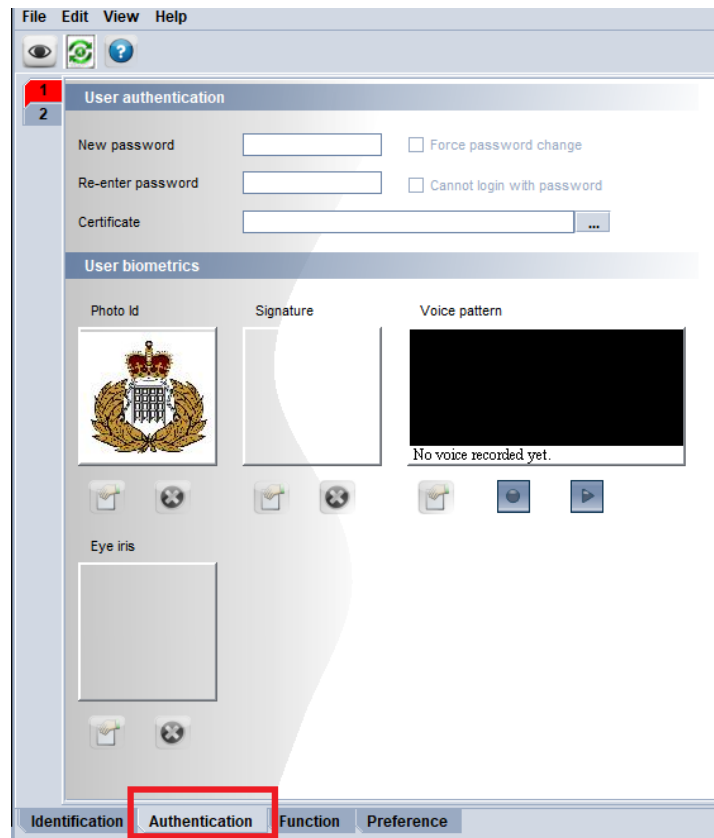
File Edit View Help

1
2

User authentication

New password

Force password change

Re-enter password

Cannot login with password

Certificate

...

User biometrics

Photo Id

Signature

Voice pattern

No voice recorded yet.

Eye iris

Identification Authentication Function Preference